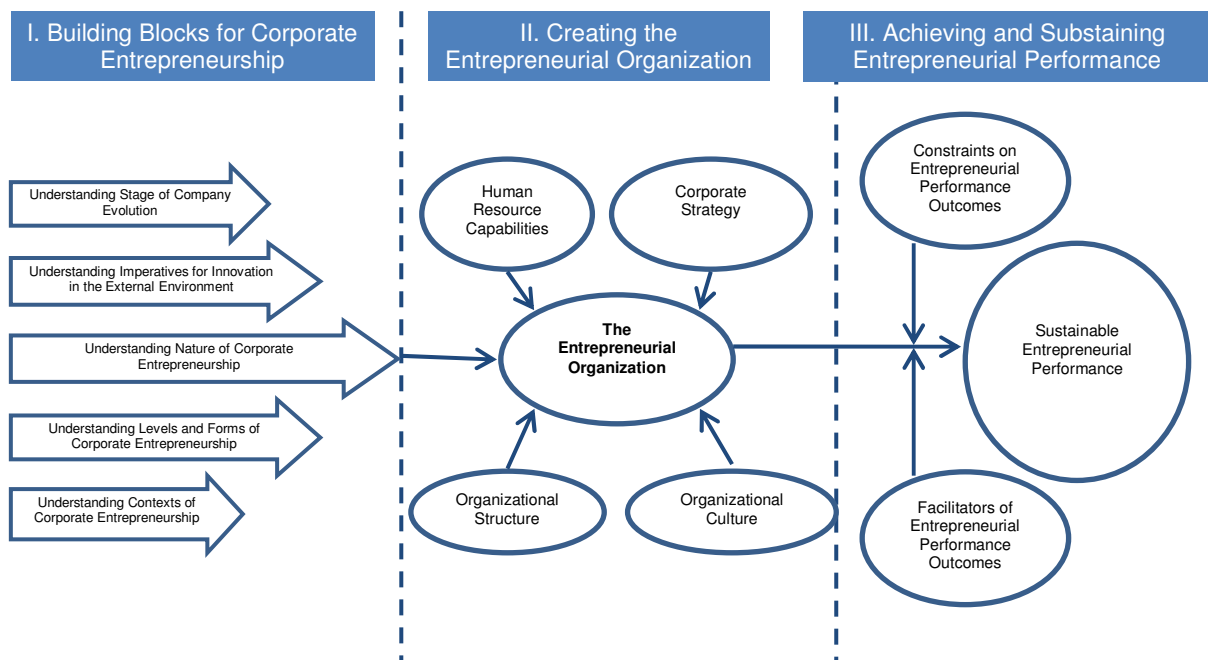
I. Building Blocks for Corporate Entrepreneurship

II. Creating the Entrepreneurial Organization

III. Achieving and Substaining Entrepreneurial Performance

Understanding Stage of Company Evolution

Understanding Imperatives for Innovation in the External Environment

Understanding Nature of Corporate Entrepreneurship

Understanding Levels and Forms of Corporate Entrepreneurship

Understanding Contexts of Corporate Entrepreneurship

Human Resource Capabilities

Corporate Strategy

The Entrepreneurial Organization

Organizational Structure

Organizational Culture

Constraints on Entrepreneurial Performance Outcomes

Sustainable Entrepreneurial Performance

Facilitators of Entrepreneurial Performance Outcomes